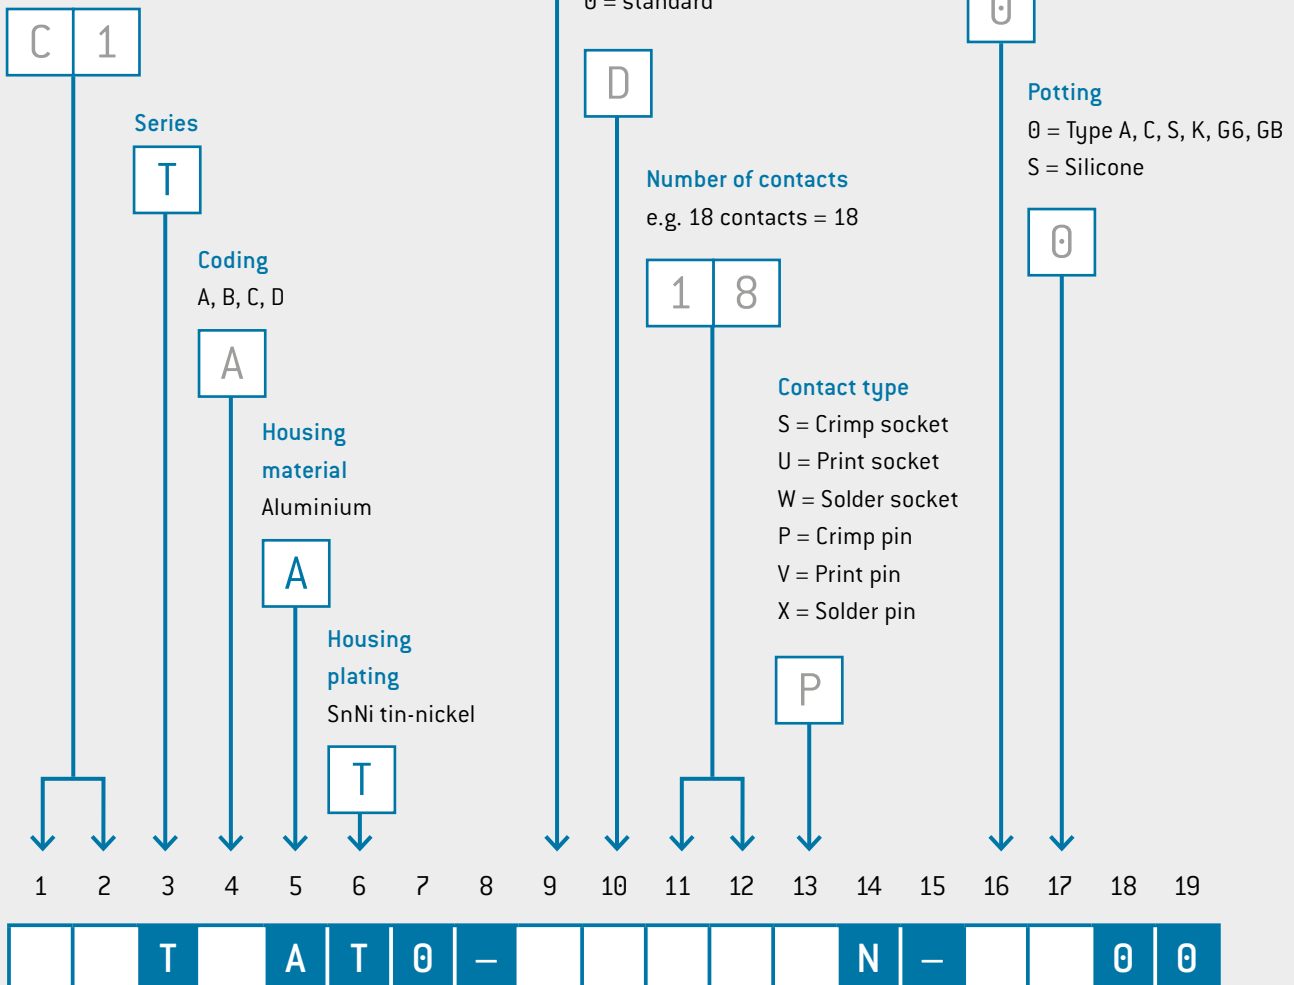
0 = standard

C 1

Series

T

Coding
A, B, C, D

A

Housing material
Aluminium

A

Housing plating
SnNi tin-nickel

T

D

Number of contacts
e.g. 18 contacts = 18

1 8

Contact type
S = Crimp socket
U = Print socket
W = Solder socket
P = Crimp pin
V = Print pin
X = Solder pin

P

0

Potting
0 = Type A, C, S, K, G6, GB
S = Silicone

0

| 1 | 2 | 3 | 4 | 5 | 6 | 7 | 8 | 9 | 10 | 11 | 12 | 13 | 14 | 15 | 16 | 17 | 18 | 19 |
|---|---|---|---|---|---|---|---|---|---|---|---|---|---|---|---|---|---|---|
| | | T | | A | T | 0 | – | | | | | | N | – | | | 0 | 0 |